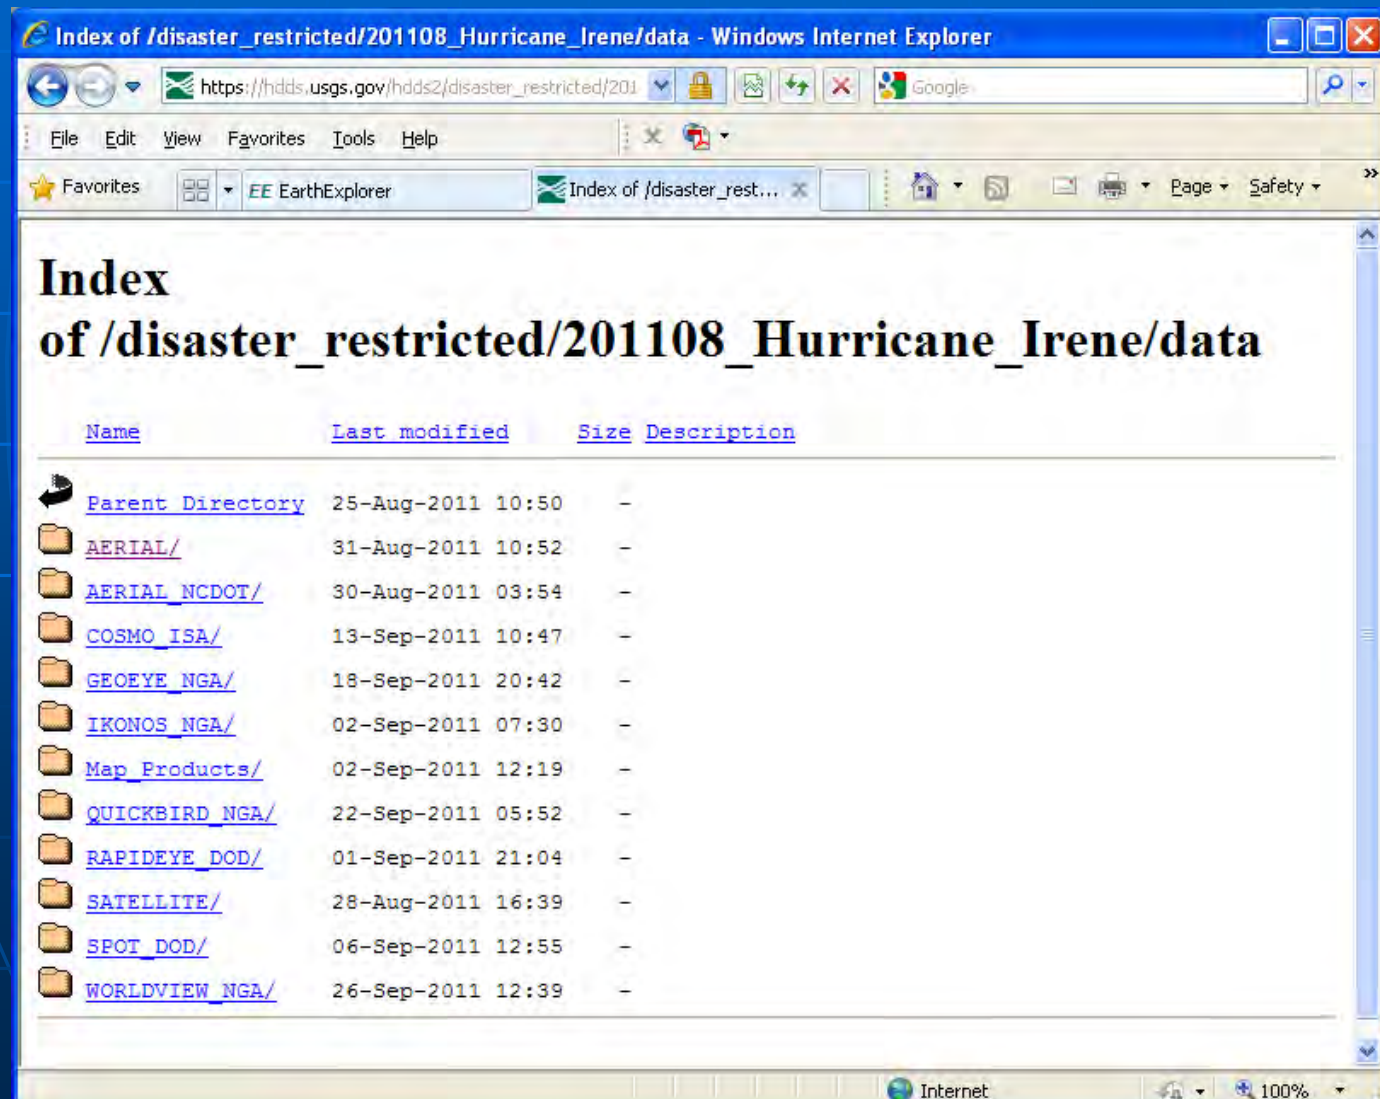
Index of /disaster_restricted/201108_Hurricane_Irene/data - Windows Internet Explorer

https://hdds.usgs.gov/hdds2/disaster_restricted/201

Google

File Edit View Favorites Tools Help

Favorites EE EarthExplorer Index of /disaster_rest... Page Safety

Index of /disaster_restricted/201108_Hurricane_Irene/data

| Name | Last modified | Size | Description |
|---|---|---|---|
| Parent Directory | 25-Aug-2011 10:50 | - | |
| AERIAL/ | 31-Aug-2011 10:52 | - | |
| AERIAL_NCDOT/ | 30-Aug-2011 03:54 | - | |
| COSMO_ISA/ | 13-Sep-2011 10:47 | - | |
| GEOEYE_NGA/ | 18-Sep-2011 20:42 | - | |
| IKONOS_NGA/ | 02-Sep-2011 07:30 | - | |
| Map_Products/ | 02-Sep-2011 12:19 | - | |
| QUICKBIRD_NGA/ | 22-Sep-2011 05:52 | - | |
| RAPIDEYE_DOD/ | 01-Sep-2011 21:04 | - | |
| SATELLITE/ | 28-Aug-2011 16:39 | - | |
| SPOT_DOD/ | 06-Sep-2011 12:55 | - | |
| WORLDVIEW_NGA/ | 26-Sep-2011 12:39 | - | |

Internet 100%